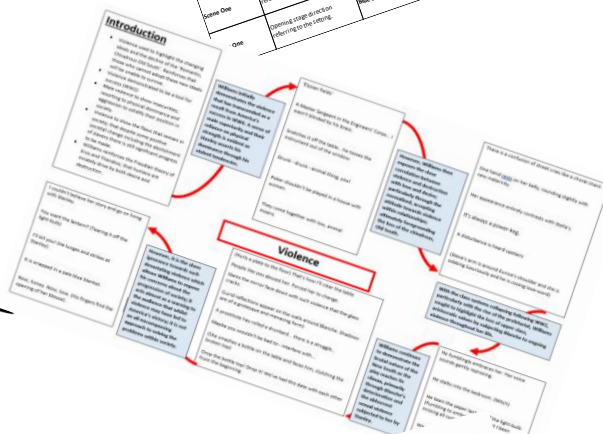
Scene One

One

Opening stage direction referring to the setting.

Introduction

Violence

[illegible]

Stanley: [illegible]

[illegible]

I couldn't believe her story and go on lying with Stanley.

You want the lantern? (Tearing it off the fixture)

It'll hit your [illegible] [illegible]

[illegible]

Now, Sister, Now, Sister, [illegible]

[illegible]

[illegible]